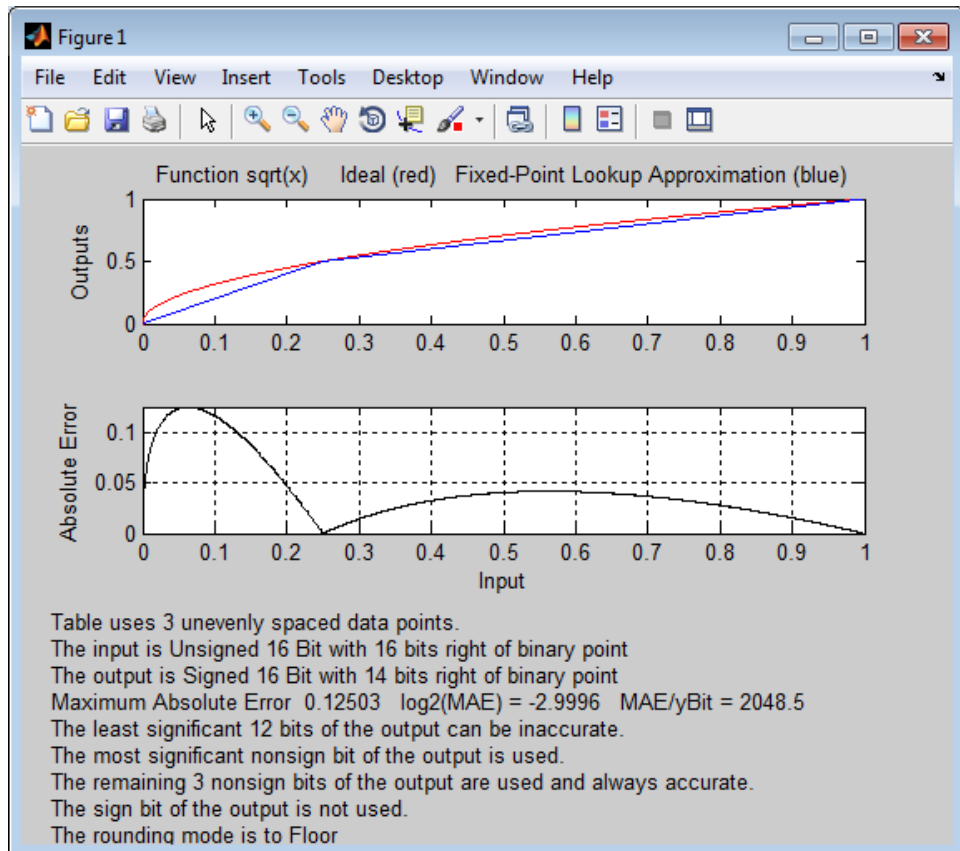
Figure 1

File Edit View Insert Tools Desktop Window Help

Function sqrt(x) Ideal (red) Fixed-Point Lookup Approximation (blue)

Outputs

1
0.5
0

0 0.1 0.2 0.3 0.4 0.5 0.6 0.7 0.8 0.9 1

Absolute Error

0.1
0.05
0

0 0.1 0.2 0.3 0.4 0.5 0.6 0.7 0.8 0.9 1

Input

Table uses 3 unevenly spaced data points.
The input is Unsigned 16 Bit with 16 bits right of binary point
The output is Signed 16 Bit with 14 bits right of binary point
Maximum Absolute Error 0.12503 log2(MAE) = -2.9996 MAE/yBit = 2048.5
The least significant 12 bits of the output can be inaccurate.
The most significant nonsign bit of the output is used.
The remaining 3 nonsign bits of the output are used and always accurate.
The sign bit of the output is not used.
The rounding mode is to Floor